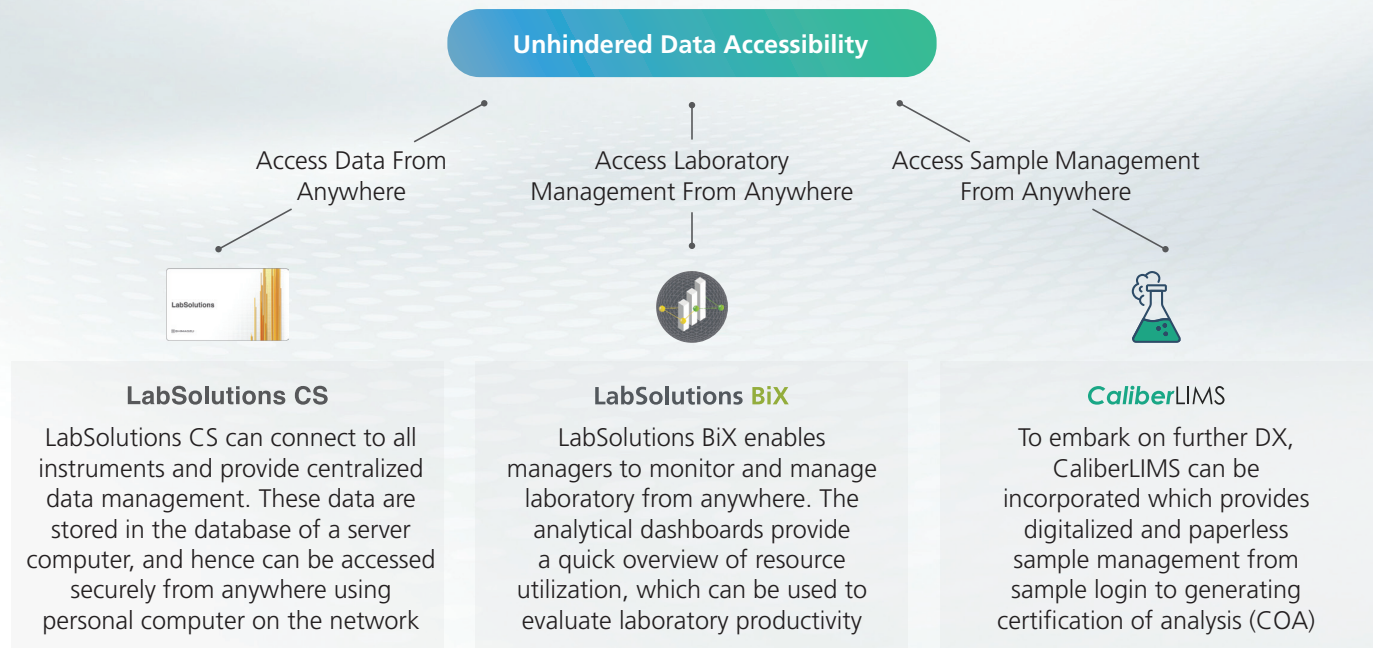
Unhindered Data Accessibility

Access Data From Anywhere

Access Laboratory Management From Anywhere

Access Sample Management From Anywhere

LabSolutions

LabSolutions CS

LabSolutions CS can connect to all instruments and provide centralized data management. These data are stored in the database of a server computer, and hence can be accessed securely from anywhere using personal computer on the network

LabSolutions BiX

LabSolutions BiX enables managers to monitor and manage laboratory from anywhere. The analytical dashboards provide a quick overview of resource utilization, which can be used to evaluate laboratory productivity

CaliberLIMS

To embark on further DX, CaliberLIMS can be incorporated which provides digitalized and paperless sample management from sample login to generating certification of analysis (COA)